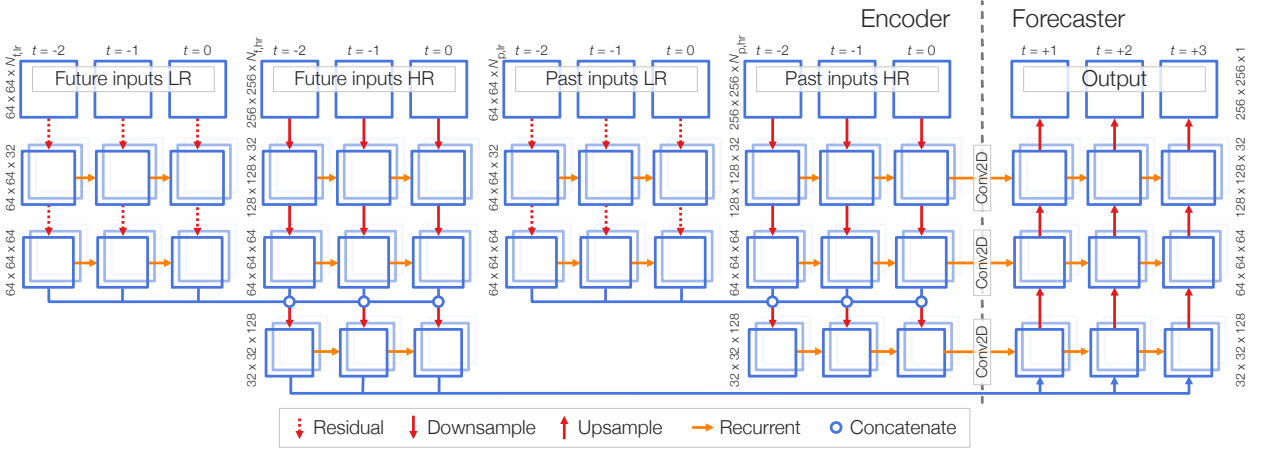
Encoder

Forecaster

$64 \times 64 \times N_{f,lr}$

t = -2 t = -1 t = 0

Future inputs LR

$256 \times 256 \times N_{f,hr}$

t = -2 t = -1 t = 0

Future inputs HR

$64 \times 64 \times N_{p,lr}$

t = -2 t = -1 t = 0

Past inputs LR

$256 \times 256 \times N_{p,hr}$

t = -2 t = -1 t = 0

Past inputs HR

t = +1 t = +2 t = +3

Output

256 x 256 x 1

64 x 64 x 32

128 x 128 x 32

64 x 64 x 32

128 x 128 x 32

Conv2D

128 x 128 x 32

64 x 64 x 64

64 x 64 x 64

64 x 64 x 64

64 x 64 x 64

Conv2D

64 x 64 x 64

32 x 32 x 128

32 x 32 x 128

Conv2D

32 x 32 x 128

Residual Downsample Upsample Recurrent Concatenate